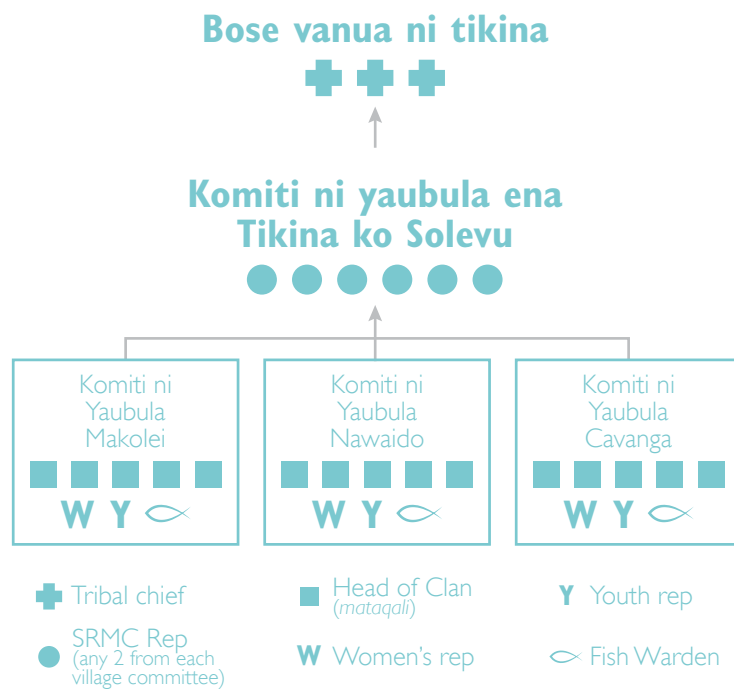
Bose vanua ni tikina

Komiti ni yaubula ena Tikina ko Solevu

Komiti ni Yaubula Makolei

W Y

Komiti ni Yaubula Nawaido

W Y

Komiti ni Yaubula Cavanga

W Y

Tribal chief

SRMC Rep (any 2 from each village committee)

Head of Clan (*mataqali*)

W Women's rep

Y Youth rep

Fish Warden